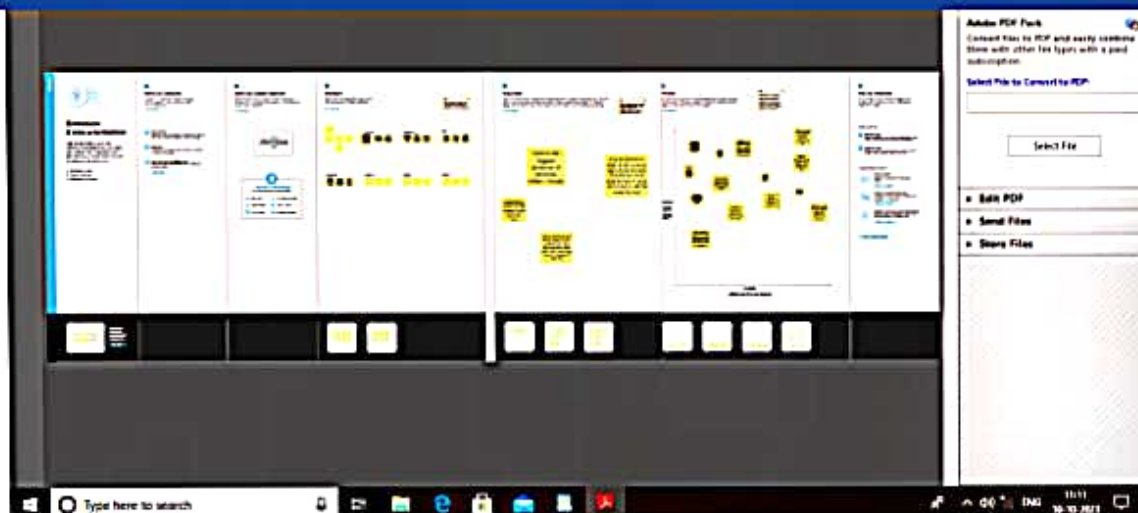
Adobe PDF Pack

Convert files to PDF and easily combine them with other file types with a paid subscription.

Select File to Convert to PDF:

Select File

Edit PDF

Send Files

Store Files

Type here to search

ENG

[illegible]